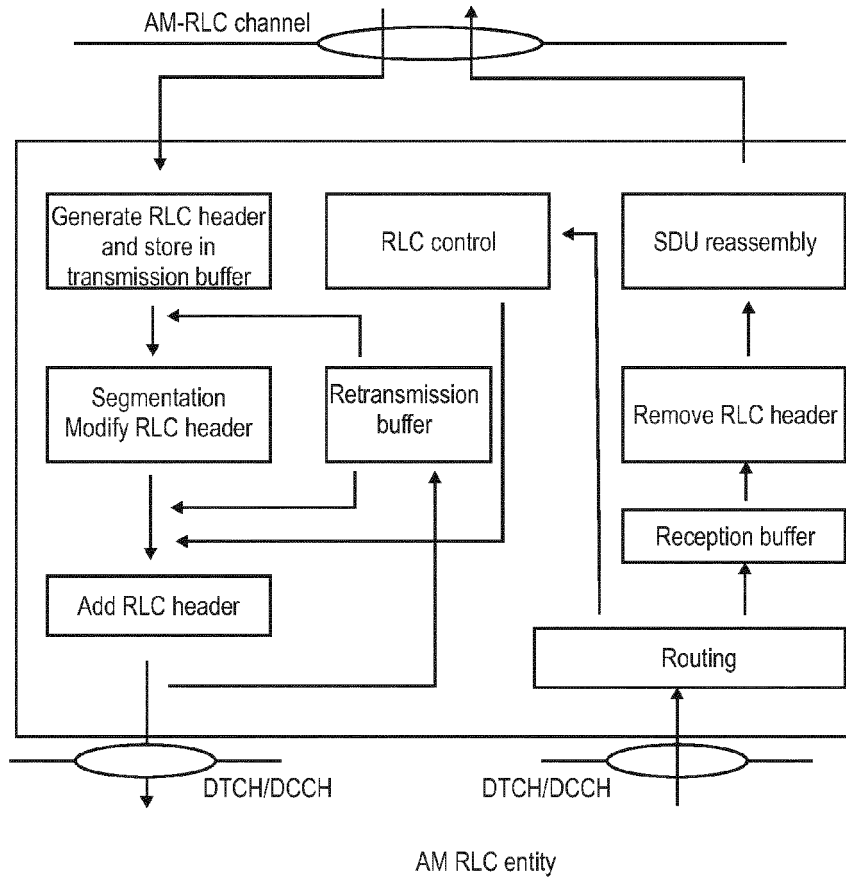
AM-RLC channel

Generate RLC header and store in transmission buffer

RLC control

SDU reassembly

Segmentation Modify RLC header

Retransmission buffer

Remove RLC header

Reception buffer

Add RLC header

Routing

DTCH/DCCH

DTCH/DCCH

AM RLC entity